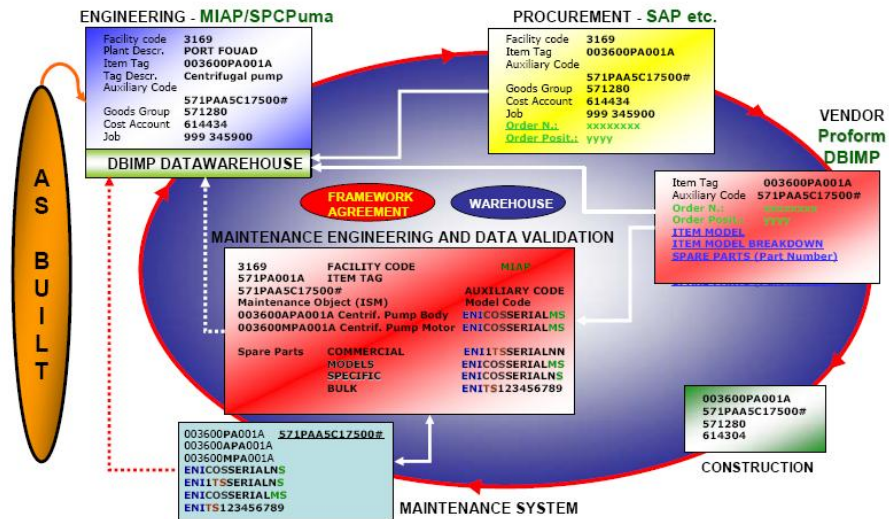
ENGINEERING - MIAP/SPCPuma

| | |
|---|---|
| Facility code | 3169 |
| Plant Descr. | PORT FOUAD |
| Item Tag | 003600PA001A |
| Tag Descr. | Centrifugal pump |
| Auxiliary Code | |
| | 571PAA5C17500# |
| Goods Group | 571280 |
| Cost Account | 614434 |
| Job | 999 345900 |

DBIMP DATAWAREHOUSE

PROCUREMENT - SAP etc.

| | |
|---|---|
| Facility code | 3169 |
| Item Tag | 003600PA001A |
| Auxiliary Code | |
| | 571PAA5C17500# |
| Goods Group | 571280 |
| Cost Account | 614434 |
| Job | 999 345900 |
| Order N.: | xxxxxxxx |
| Order Posit.: | yyyy |

VENDOR
Proform
DBIMP

| | |
|---|---|
| Item Tag | 003600PA001A |
| Auxiliary Code | 571PAA5C17500# |
| Order N.: | xxxxxxxx |
| Order Posit.: | yyyy |

ITEM MODEL
ITEM MODEL BREAKDOWN
SPARE PARTS (Part Number)

AS BUILT

FRAMEWORK AGREEMENT

WAREHOUSE

MAINTENANCE ENGINEERING AND DATA VALIDATION

3169 FACILITY CODE MIAP
571PA001A ITEM TAG
571PAA5C17500# AUXILIARY CODE
Maintenance Object (ISM) Model Code
003600APA001A Centrif. Pump Body ENICOSSERIALMS
003600MPA001A Centrif. Pump Motor ENICOSSERIALMS

Spare Parts COMMERCIAL ENI1TSSERIALNN
MODELS ENICOSSERIALMS
SPECIFIC ENICOSSERIALNS
BULK ENITS123456789

003600PA001A 571PAA5C17500#
003600APA001A
003600MPA001A
ENICOSSERIALNS
ENI1TSSERIALNS
ENICOSSERIALMS
ENITS123456789

MAINTENANCE SYSTEM

003600PA001A
571PAA5C17500#
571280
614304

CONSTRUCTION